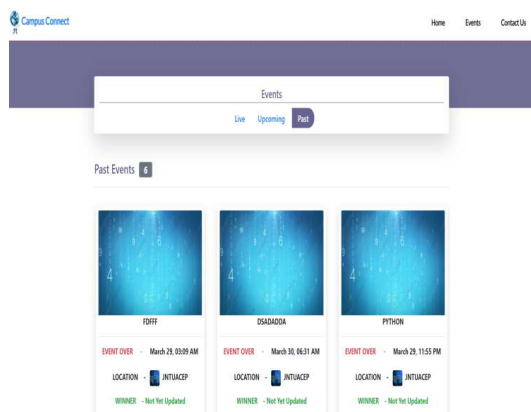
Campus Connect

Home Events Contact Us

Events

Live Upcoming Past

Past Events 6

FDFFF

EVENT OVER - March 29, 03:09 AM

LOCATION - JNTUACEP

WINNER - Not Yet Updated

DSADADDA

EVENT OVER - March 30, 06:31 AM

LOCATION - JNTUACEP

WINNER - Not Yet Updated

PYTHON

EVENT OVER - March 29, 11:55 PM

LOCATION - JNTUACEP

WINNER - Not Yet Updated